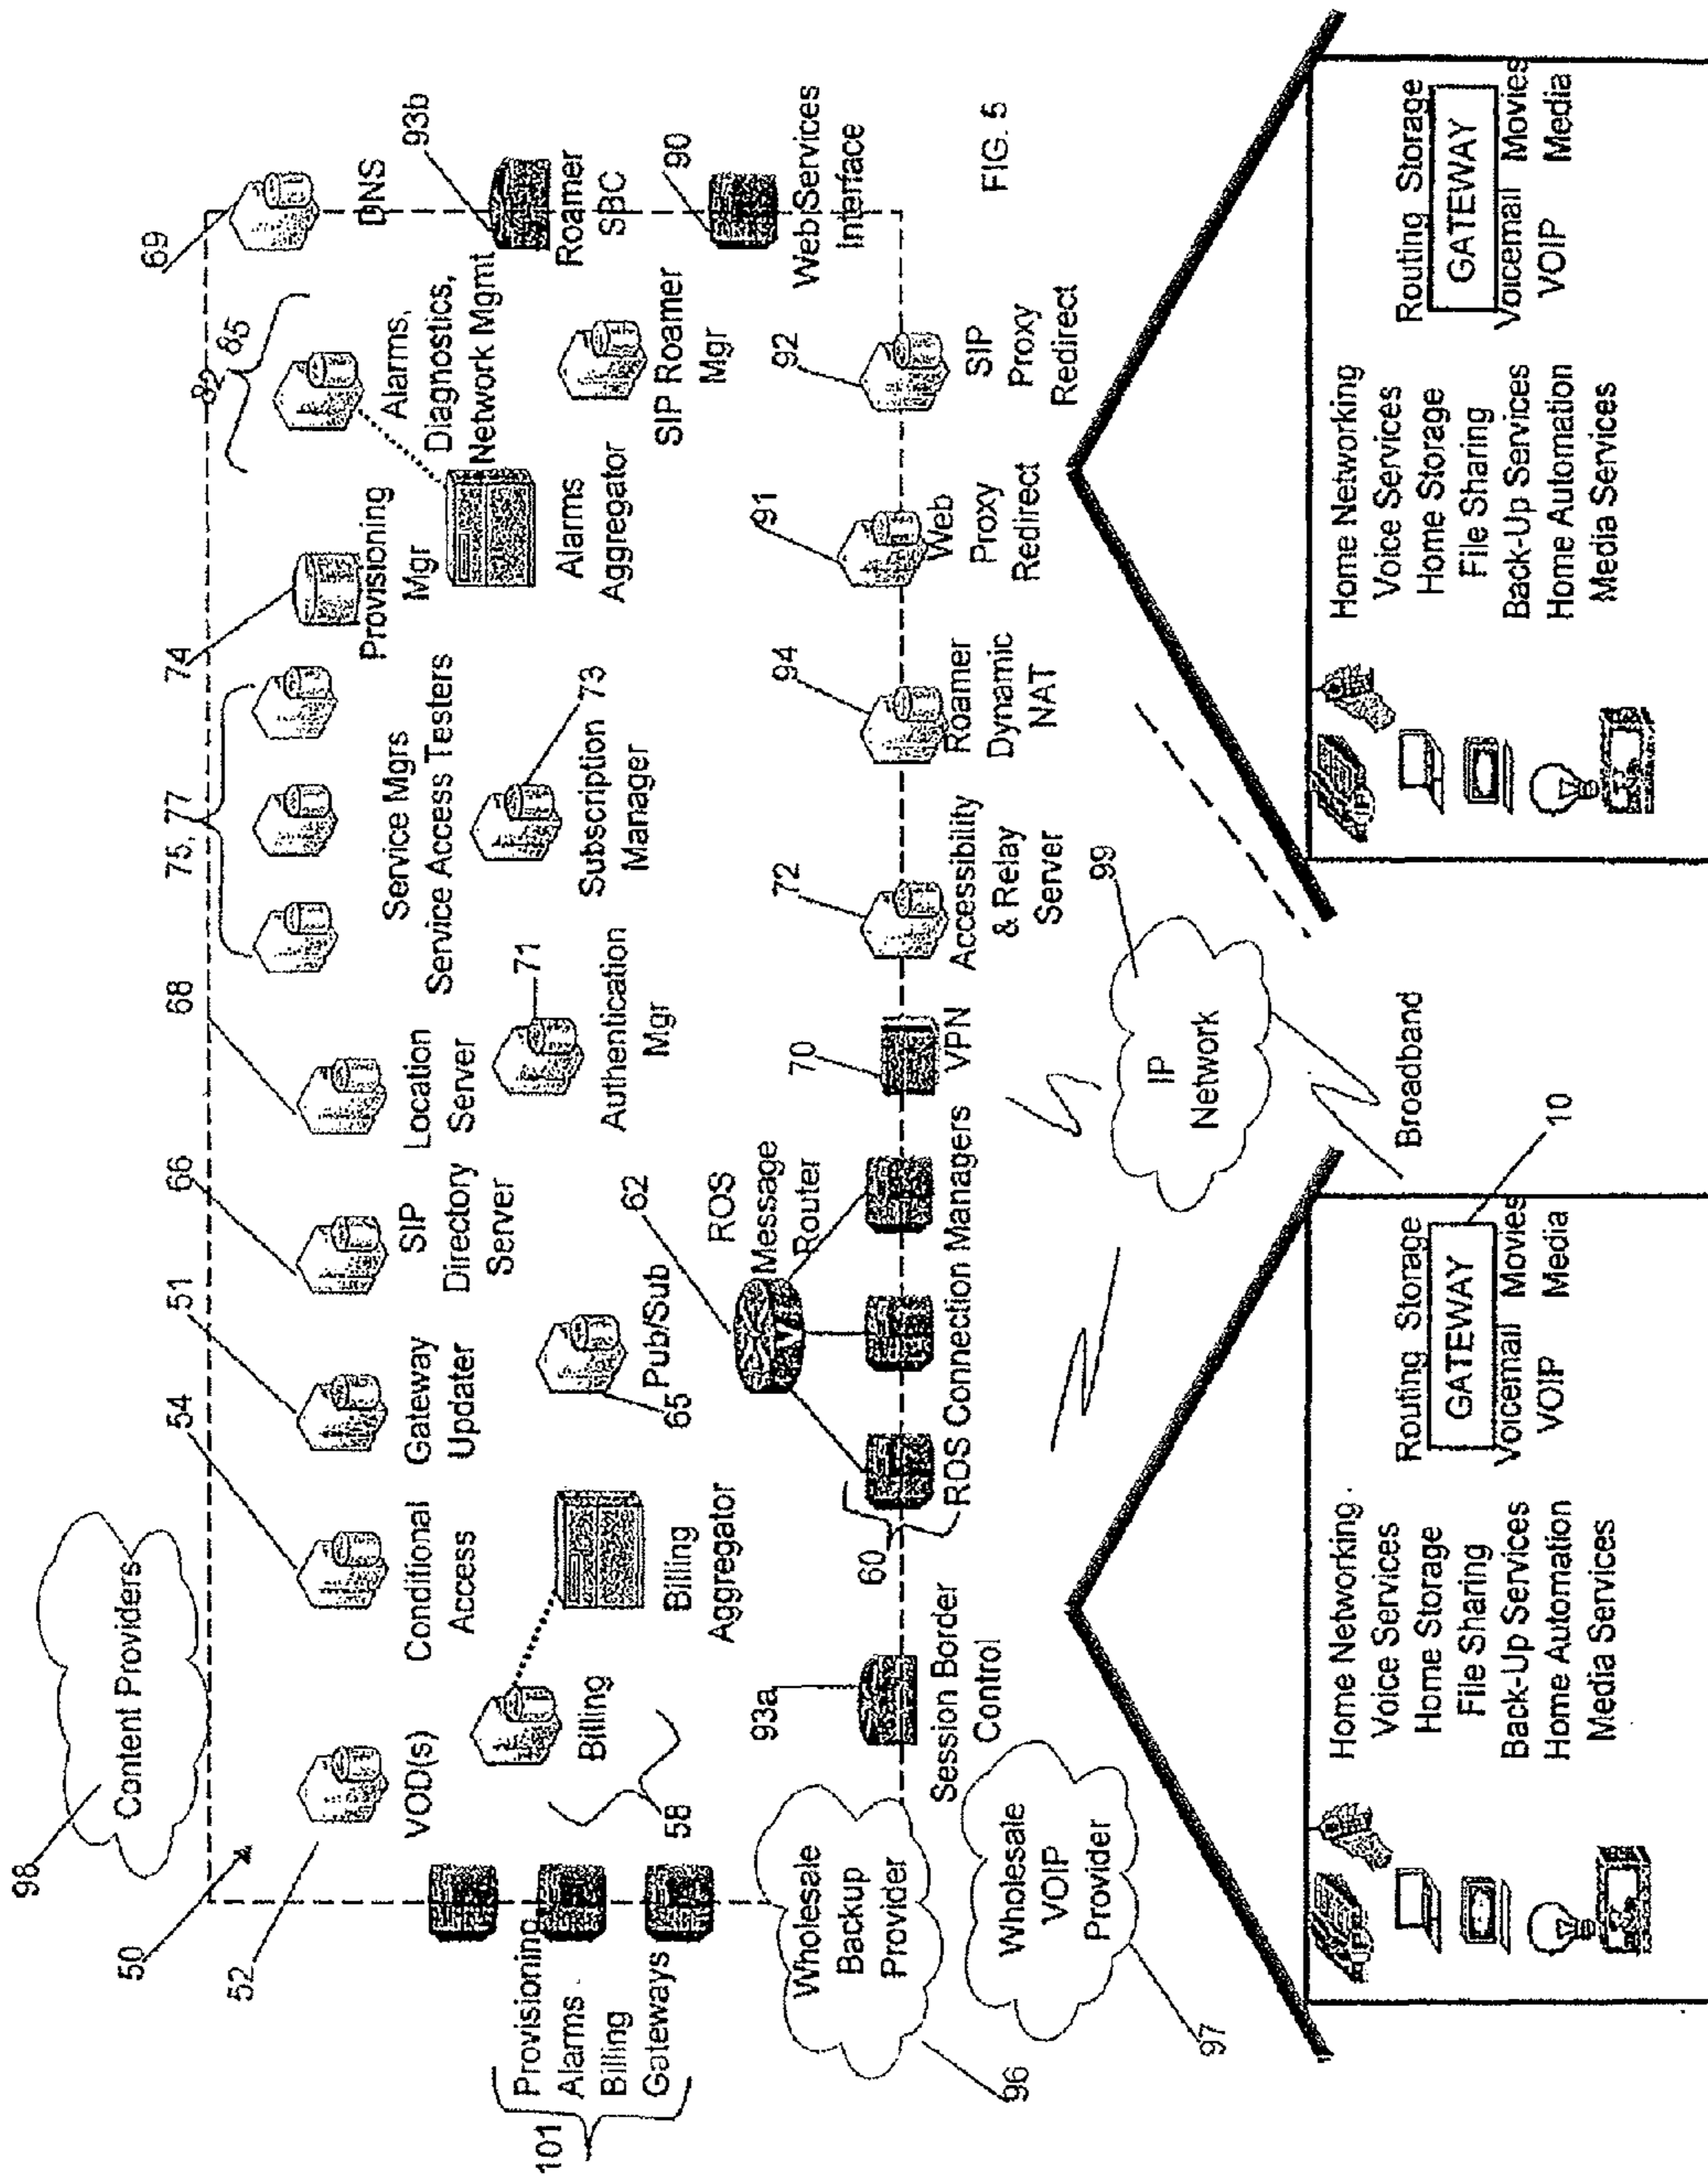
FIG. 5

98
Content Providers
50
52
VOD(s)
Billing
58
Billing Aggregator
54
Conditional Access
51
Gateway Updater
66
SIP Directory Server
68
Location Server
71
Authentication Mgr
75, 77
Service Mgrs
Service Access Testers
73
Subscription Manager
74
Provisioning Mgr
Alarms Aggregator
82
85
Alarms, Diagnostics, Network Mgmt
SIP Roamer Mgr
69
DNS
93b
Roamer SBC
90
Web Services Interface
Pub/Sub
65
62
ROS Message Router
60
ROS Connection Managers
70
VPN
72
Accessibility & Relay Server
94
Roamer Dynamic NAT
91
Web Proxy Redirect
92
SIP Proxy Redirect
93a
Session Border Control
101
Provisioning
Alarms
Billing
Gateways
Wholesale Backup Provider
96
Wholesale VOIP Provider
97
99
IP Network
Broadband
10

Home Networking
Voice Services
Home Storage
File Sharing
Back-Up Services
Home Automation
Media Services
Routing Storage
GATEWAY
Voicemail Movies
VOIP Media

Home Networking
Voice Services
Home Storage
File Sharing
Back-Up Services
Home Automation
Media Services
Routing Storage
GATEWAY
Voicemail Movies
VOIP Media